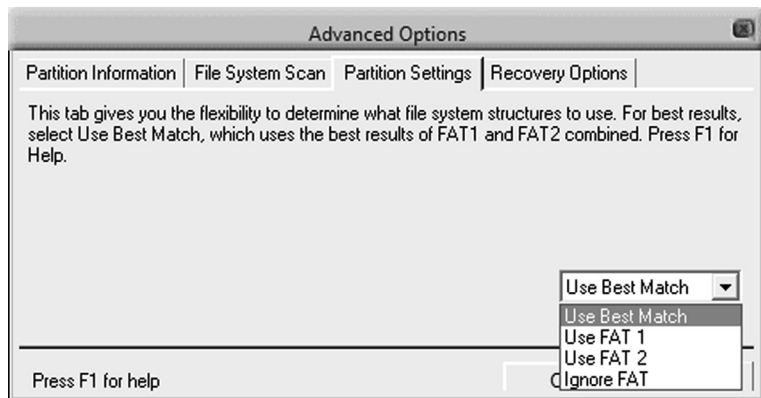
Advanced Options

Partition Information | File System Scan | Partition Settings | Recovery Options

This tab gives you the flexibility to determine what file system structures to use. For best results, select Use Best Match, which uses the best results of FAT1 and FAT2 combined. Press F1 for Help.

Use Best Match

Use Best Match
Use FAT 1
Use FAT 2
Ignore FAT

Press F1 for help

C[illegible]